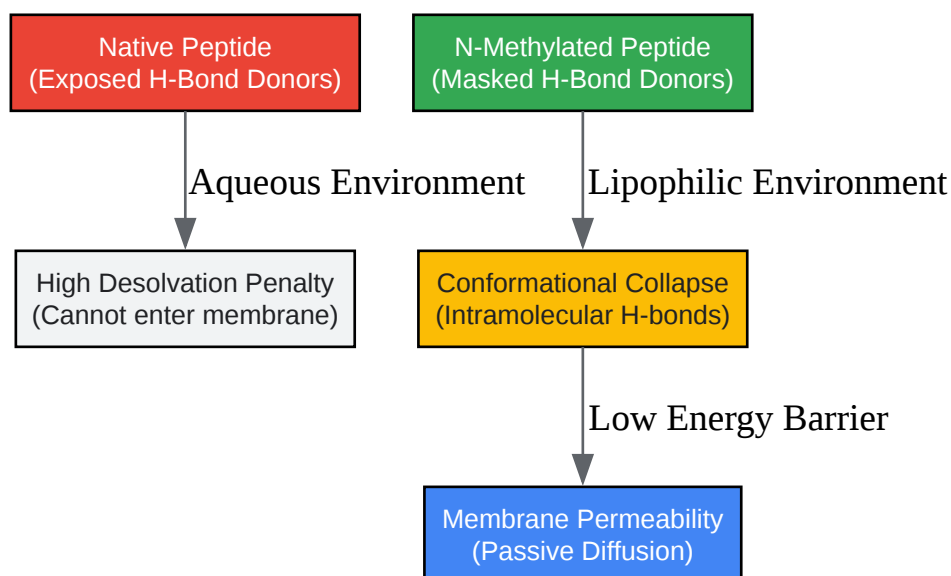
Native Peptide
(Exposed H-Bond Donors)

N-Methylated Peptide
(Masked H-Bond Donors)

Aqueous Environment

Lipophilic Environment

High Desolvation Penalty
(Cannot enter membrane)

Conformational Collapse
(Intramolecular H-bonds)

Low Energy Barrier

Membrane Permeability
(Passive Diffusion)